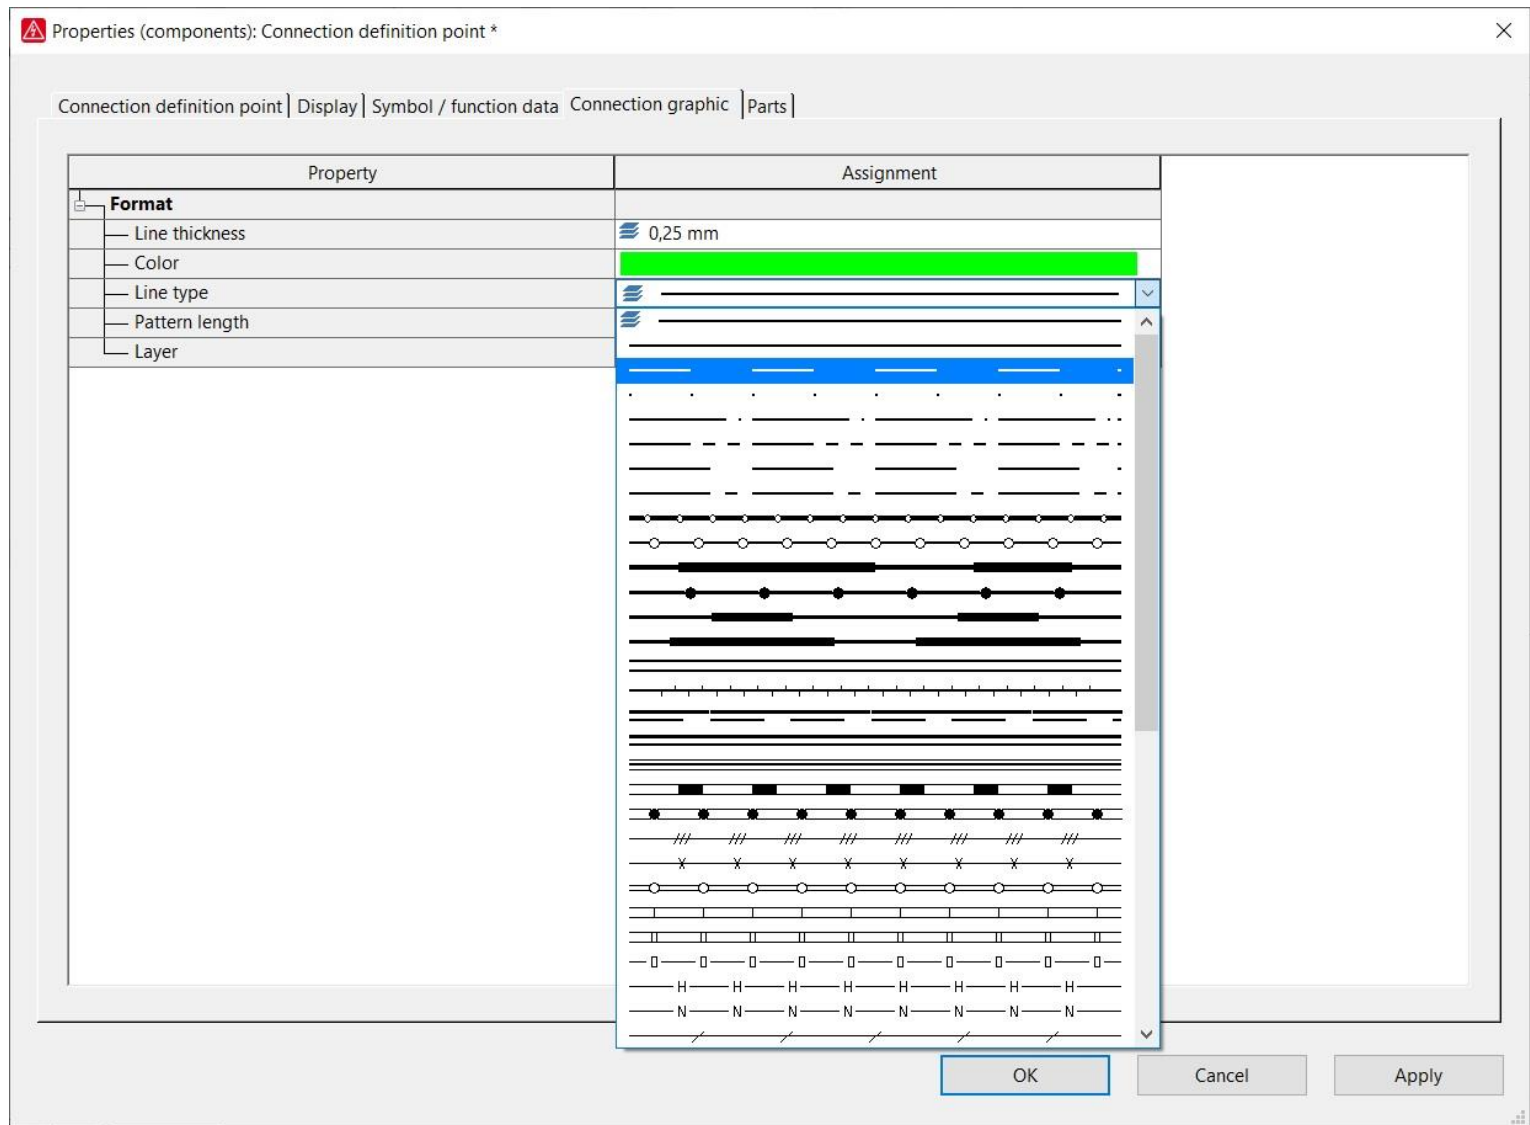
Properties (components): Connection definition point *

Connection definition point | Display | Symbol / function data | Connection graphic | Parts

| Property | Assignment |
|---|---|
| Format | |
| Line thickness | 0,25 mm |
| Color | |
| Line type | |
| Pattern length | |
| Layer | |

OK Cancel Apply